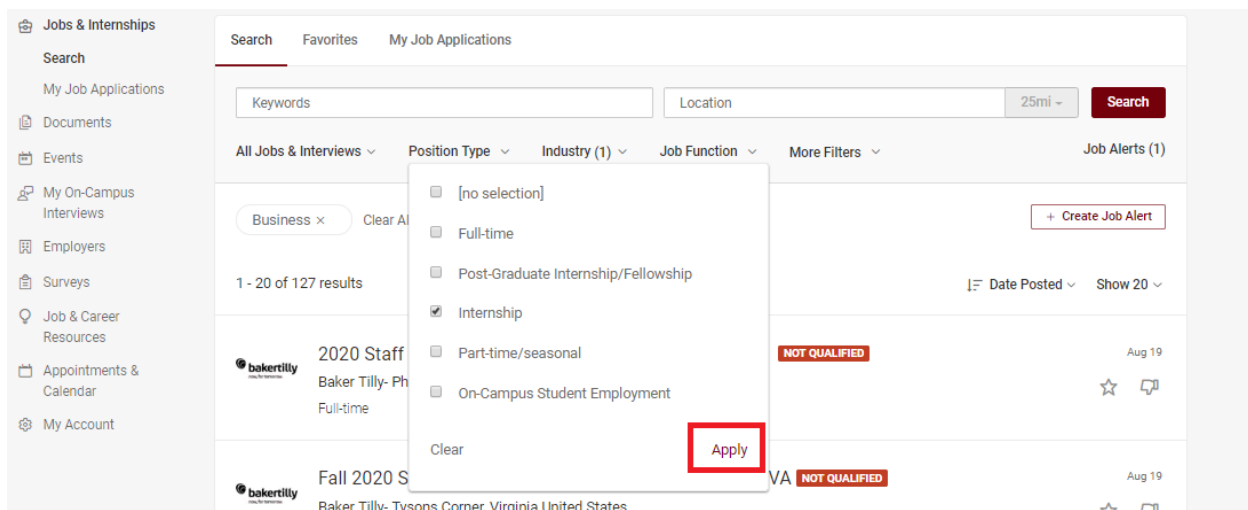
Jobs & Internships
Search
My Job Applications
Documents
Events
My On-Campus Interviews
Employers
Surveys
Job & Career Resources
Appointments & Calendar
My Account

Search Favorites My Job Applications

Keywords
Location
25mi
Search

All Jobs & Interviews
Position Type
Industry (1)
Job Function
More Filters
Job Alerts (1)

Business ×
Clear Al
+ Create Job Alert

1 - 20 of 127 results
Date Posted
Show 20

[no selection]
Full-time
Post-Graduate Internship/Fellowship
Internship
Part-time/seasonal
On-Campus Student Employment
Clear
Apply

bakertilly
2020 Staff
Baker Tilly- Ph
Full-time
NOT QUALIFIED
Aug 19

bakertilly
Fall 2020 S
VA
NOT QUALIFIED
Aug 19
Baker Tilly- Tysons Corner, Virginia United States